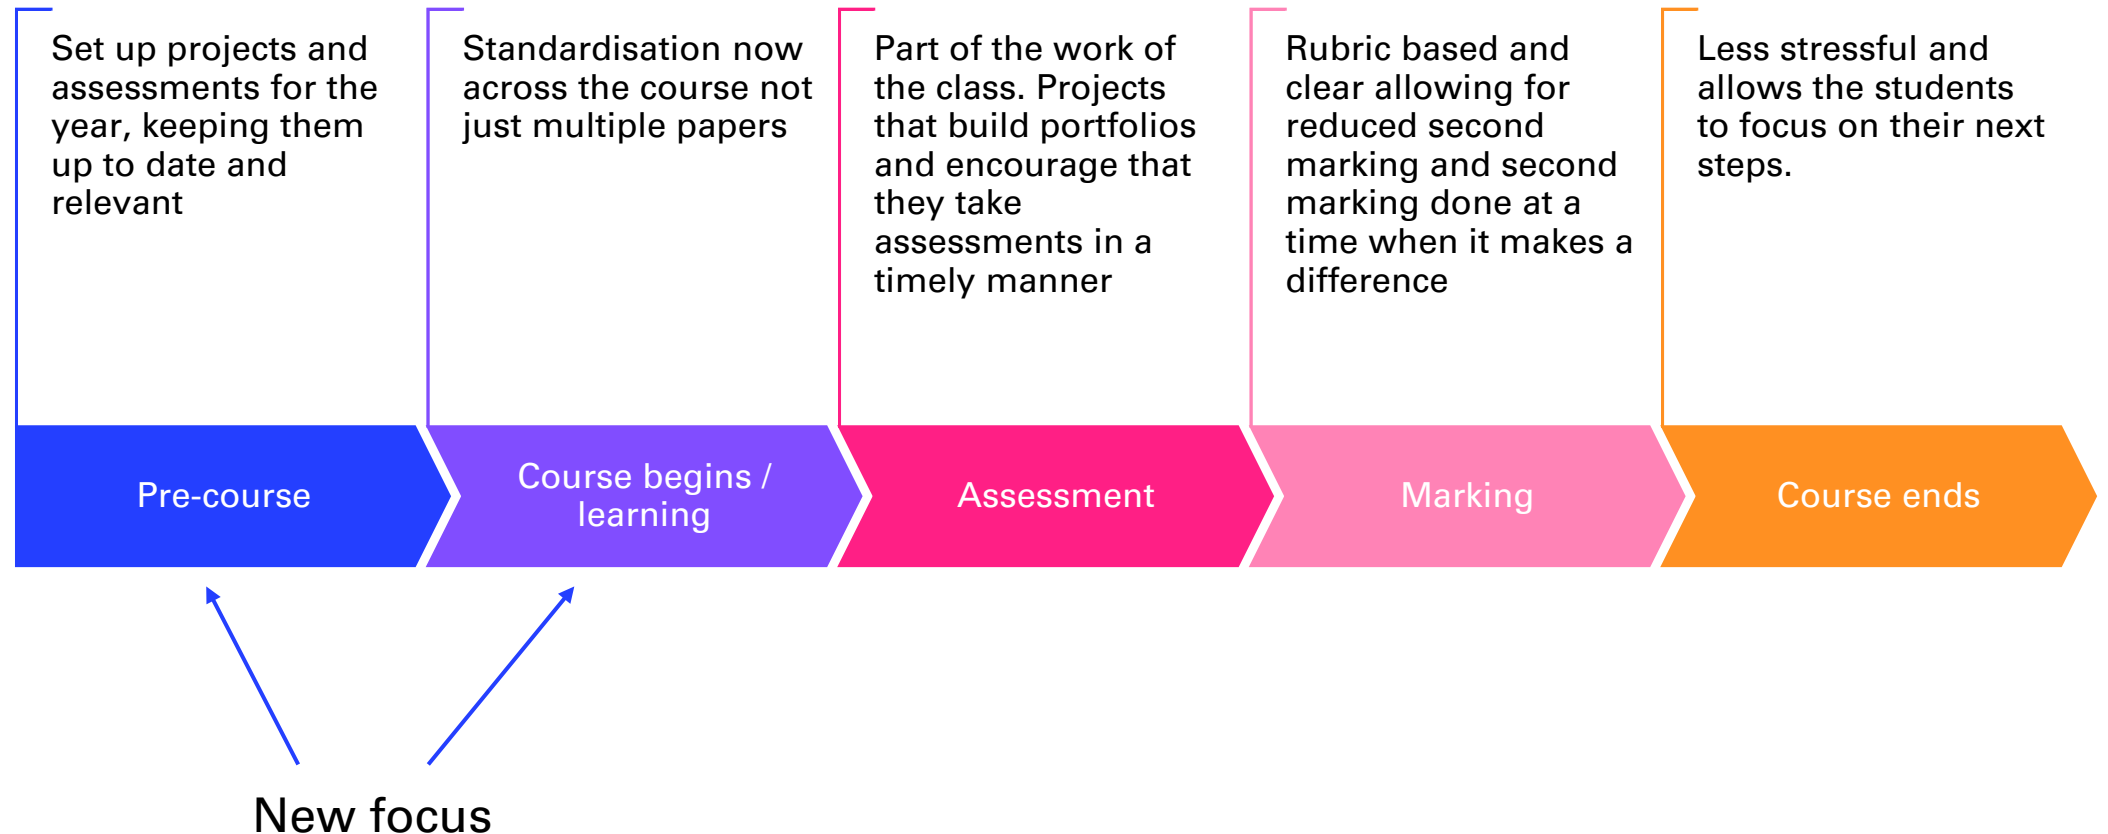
Set up projects and assessments for the year, keeping them up to date and relevant

Standardisation now across the course not just multiple papers

Part of the work of the class. Projects that build portfolios and encourage that they take assessments in a timely manner

Rubric based and clear allowing for reduced second marking and second marking done at a time when it makes a difference

Less stressful and allows the students to focus on their next steps.

Pre-course

Course begins / learning

Assessment

Marking

Course ends

New focus